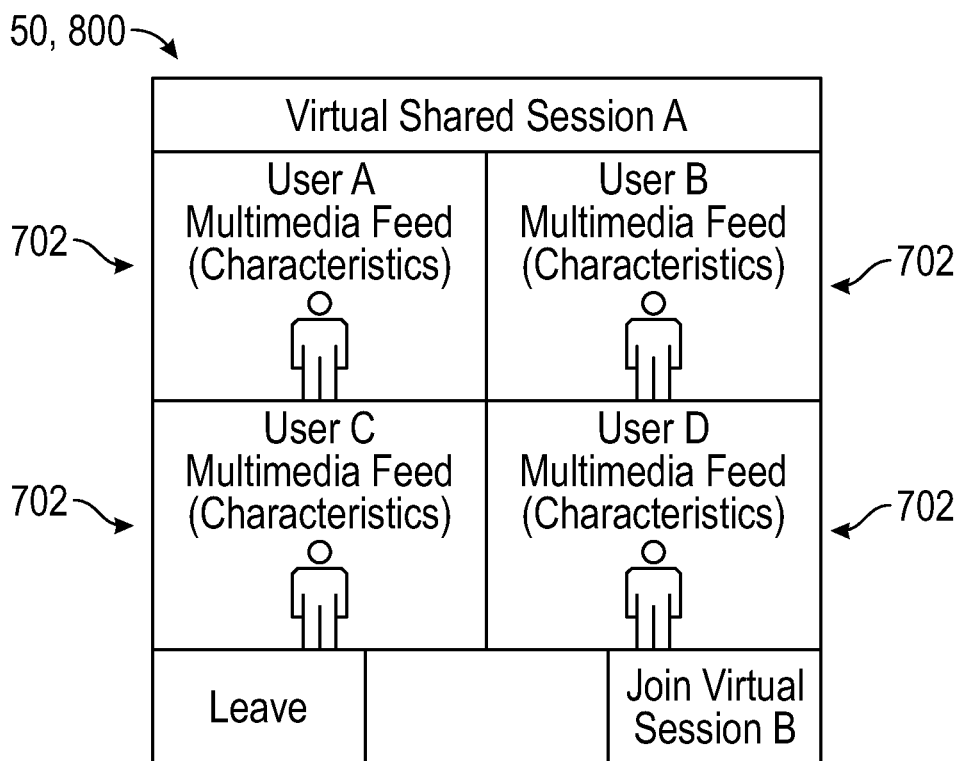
50, 800

Virtual Shared Session A

| User A Multimedia Feed (Characteristics) | User B Multimedia Feed (Characteristics) |
|---|---|
| User C Multimedia Feed (Characteristics) | User D Multimedia Feed (Characteristics) |

702

702

702

702

Leave

Join Virtual Session B